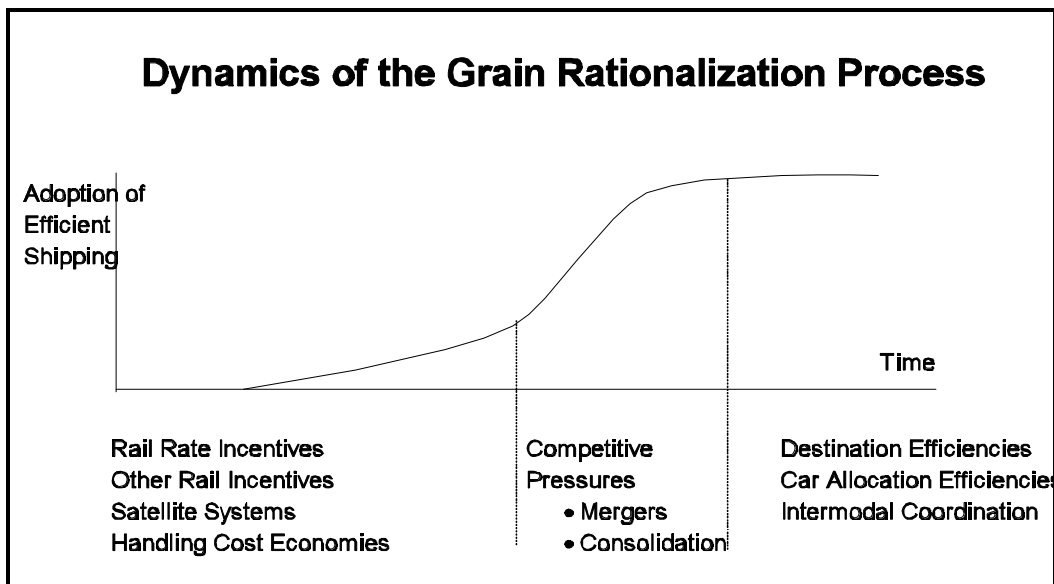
Dynamics of the Grain Rationalization Process

Adoption of Efficient Shipping

Time

Rail Rate Incentives
Other Rail Incentives
Satellite Systems
Handling Cost Economies

Competitive Pressures
• Mergers
• Consolidation

Destination Efficiencies
Car Allocation Efficiencie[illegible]
Intermodal Coordination